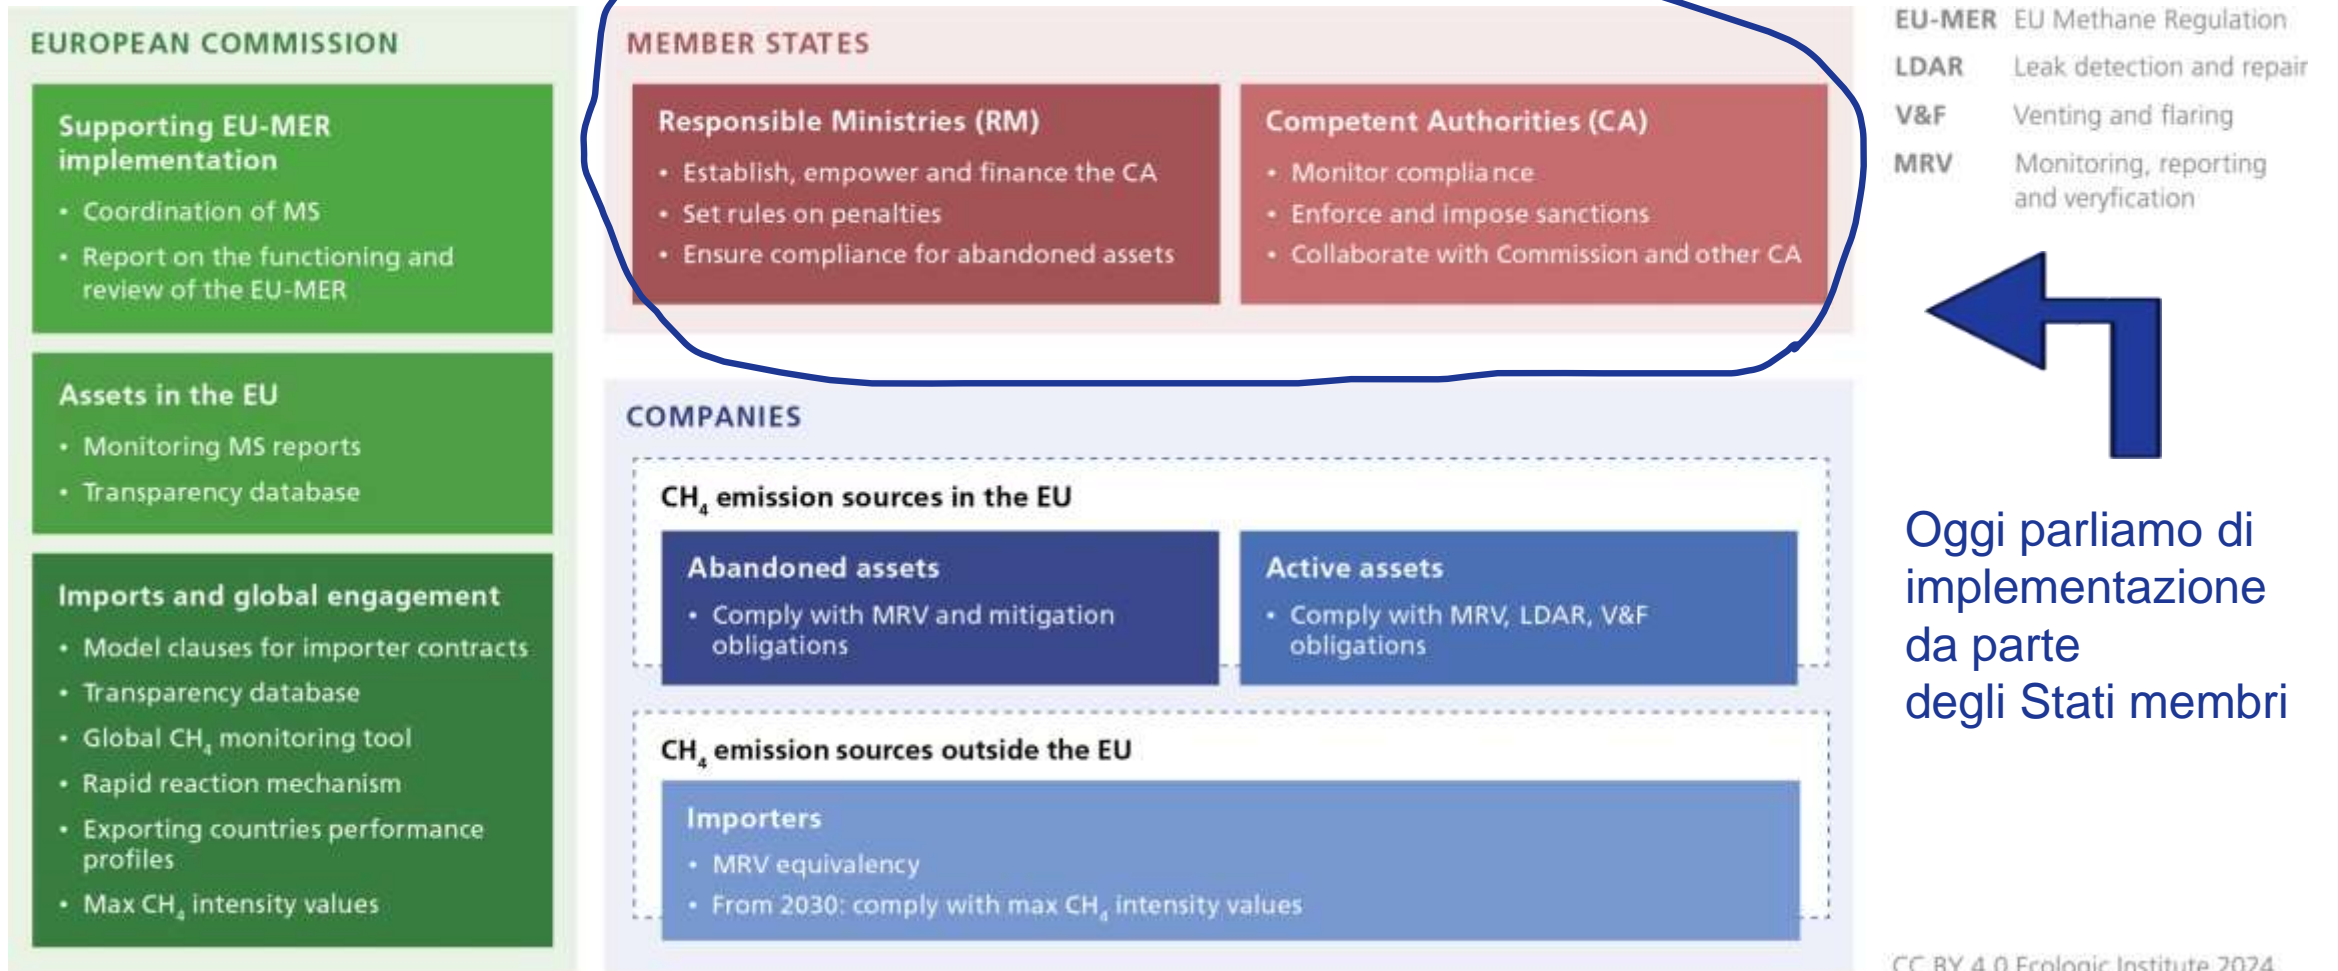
EUROPEAN COMMISSION

Supporting EU-MER implementation
- Coordination of MS
- Report on the functioning and review of the EU-MER

Assets in the EU
- Monitoring MS reports
- Transparency database

Imports and global engagement
- Model clauses for importer contracts
- Transparency database
- Global $CH_4$ monitoring tool
- Rapid reaction mechanism
- Exporting countries performance profiles
- Max $CH_4$ intensity values

MEMBER STATES

Responsible Ministries (RM)
- Establish, empower and finance the CA
- Set rules on penalties
- Ensure compliance for abandoned assets

Competent Authorities (CA)
- Monitor compliance
- Enforce and impose sanctions
- Collaborate with Commission and other CA

COMPANIES

$CH_4$ emission sources in the EU

Abandoned assets
- Comply with MRV and mitigation obligations

Active assets
- Comply with MRV, LDAR, V&F obligations

$CH_4$ emission sources outside the EU

Importers
- MRV equivalency
- From 2030: comply with max $CH_4$ intensity values

EU-MER EU Methane Regulation
LDAR Leak detection and repair
V&F Venting and flaring
MRV Monitoring, reporting and veryfication

Oggi parliamo di implementazione da parte degli Stati membri

CC BY 4.0 Ecologic Institute 2024